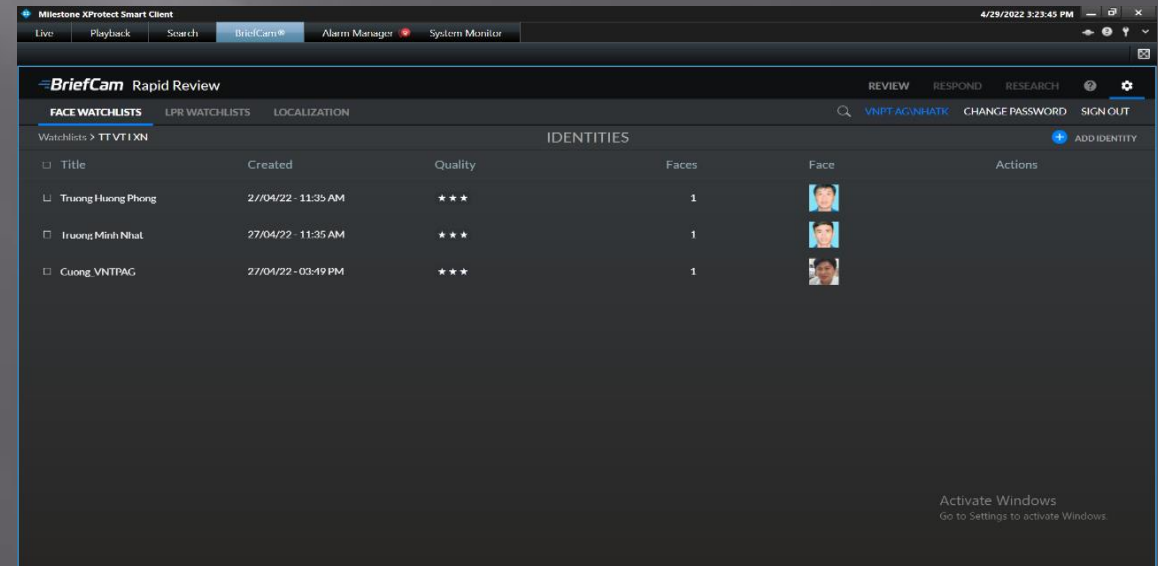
Milestone XProtect Smart Client

4/29/2022 3:23:45 PM

Live Playback Search BriefCam® Alarm Manager System Monitor

BriefCam Rapid Review

REVIEW RESPOND RESEARCH

FACE WATCHLISTS LPR WATCHLISTS LOCALIZATION

VNPT-AG\NHATK CHANGE PASSWORD SIGN OUT

Watchlists > TT VT I XN

IDENTITIES

ADD IDENTITY

| Title | Created | Quality | Faces | Face | Actions |
|---|---|---|---|---|---|
| Truong Huong Phong | 27/04/22 - 11:35 AM | ★★★ | 1 | | |
| Truong Minh Nhat | 27/04/22 - 11:35 AM | ★★★ | 1 | | |
| Cuong_VNTPAG | 27/04/22 - 03:49 PM | ★★★ | 1 | | |

Activate Windows
Go to Settings to activate Windows.